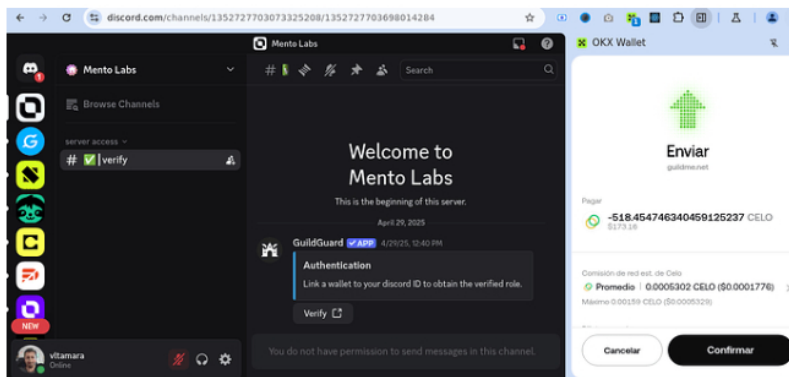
discord.com/channels/1352727703073325208/1352727703698014284

Mento Labs

Mento Labs

Browse Channels

server access

# ✅|verify

Search

Welcome to Mento Labs

This is the beginning of this server.

April 29, 2025

GuildGuard ✓APP 4/29/25, 12:40 PM

Authentication

Link a wallet to your discord ID to obtain the verified role.

Verify

You do not have permission to send messages in this channel.

NEW

vltamara
Online

OKX Wallet

Enviar

guildme.net

Pagar

-518.454746340459125237 CELO
$173.16

Comisión de red est. de Celo

Promedio | 0.0005302 CELO ($0.0001776)

Máximo 0.00159 CELO ($0.0005329)

Cancelar

Confirmar